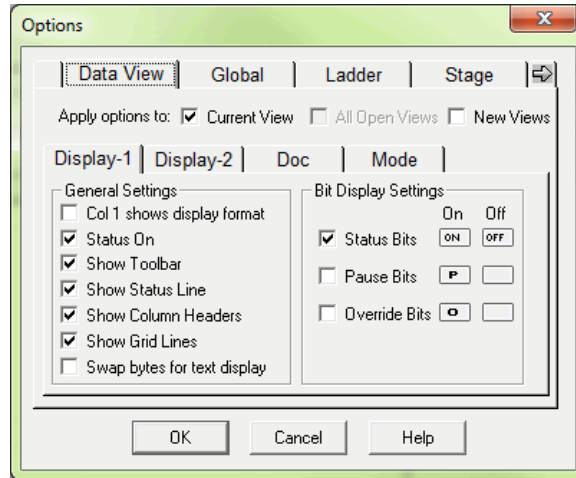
Options

Data View | Global | Ladder | Stage

Apply options to: ☑ Current View ☐ All Open Views ☐ New Views

Display-1 | Display-2 | Doc | Mode

General Settings
☐ Col 1 shows display format
☑ Status On
☑ Show Toolbar
☑ Show Status Line
☑ Show Column Headers
☑ Show Grid Lines
☐ Swap bytes for text display

Bit Display Settings
On Off
☑ Status Bits ON OFF
☐ Pause Bits P
☐ Override Bits O

OK Cancel Help